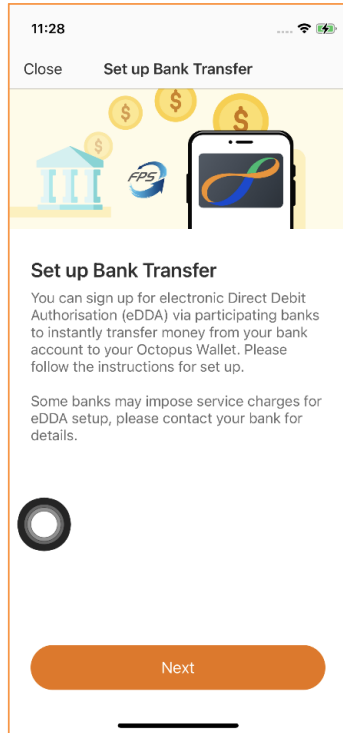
11:28

Close Set up Bank Transfer

$ $ $ $

FPS

Set up Bank Transfer

You can sign up for electronic Direct Debit Authorisation (eDDA) via participating banks to instantly transfer money from your bank account to your Octopus Wallet. Please follow the instructions for set up.

Some banks may impose service charges for eDDA setup, please contact your bank for details.

Next